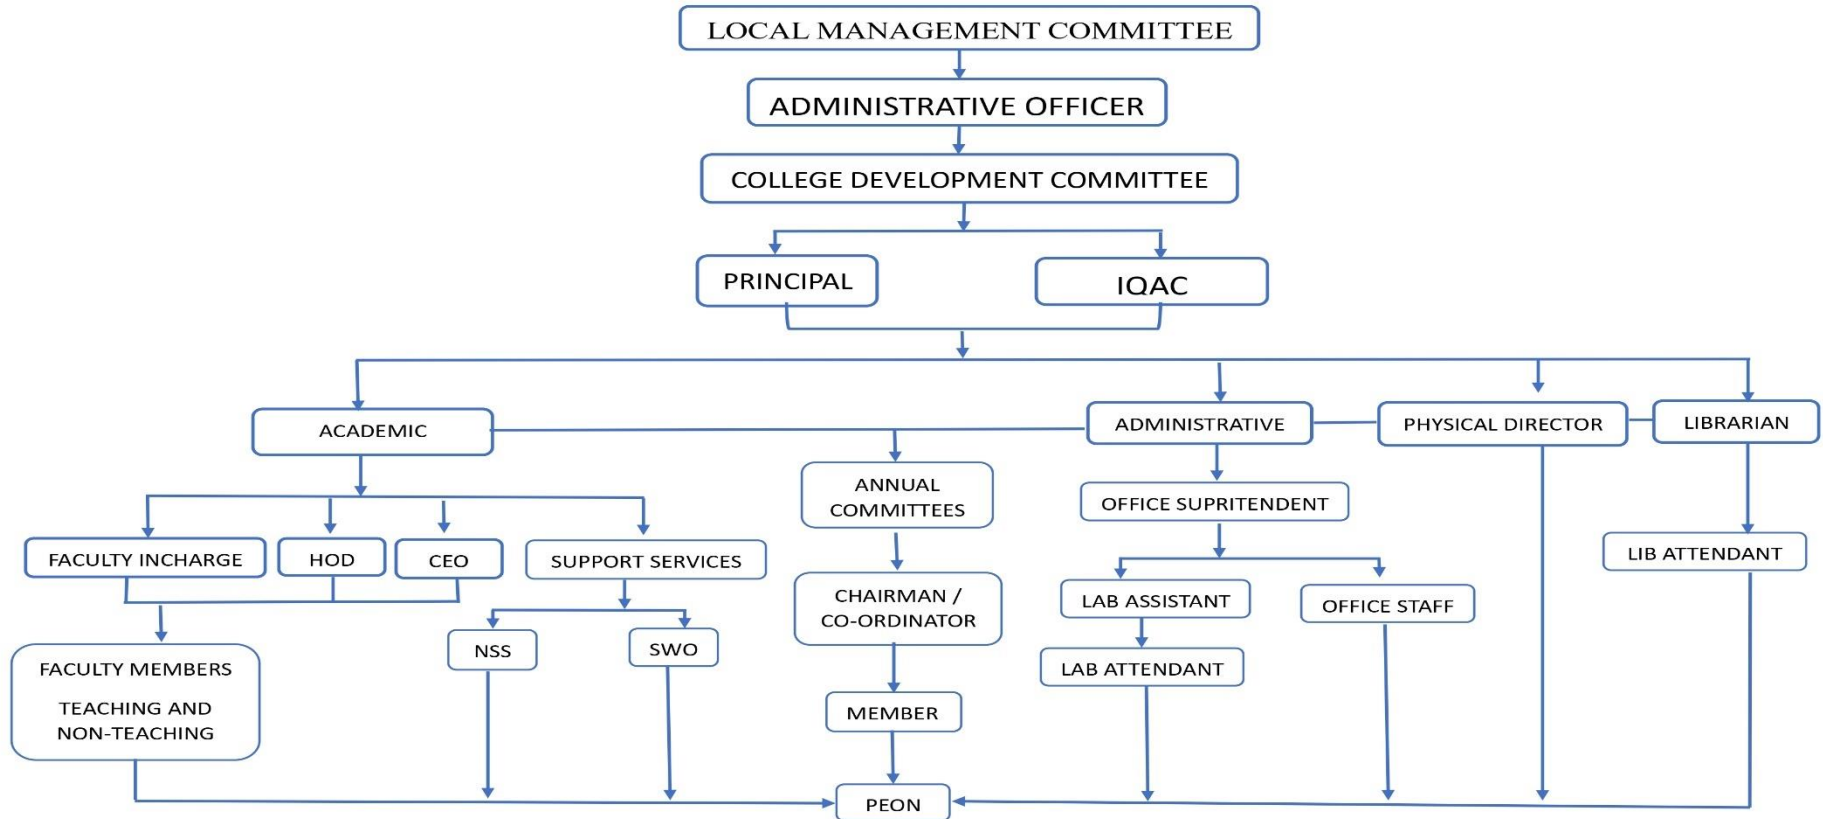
LOCAL MANAGEMENT COMMITTEE

ADMINISTRATIVE OFFICER

COLLEGE DEVELOPMENT COMMITTEE

PRINCIPAL

IQAC

ACADEMIC

ADMINISTRATIVE

PHYSICAL DIRECTOR

LIBRARIAN

ANNUAL COMMITTEES

OFFICE SUPRITENDENT

FACULTY INCHARGE

HOD

CEO

SUPPORT SERVICES

CHAIRMAN / CO-ORDINATOR

LAB ASSISTANT

OFFICE STAFF

LIB ATTENDANT

FACULTY MEMBERS

TEACHING AND NON-TEACHING

NSS

SWO

LAB ATTENDANT

MEMBER

PEON